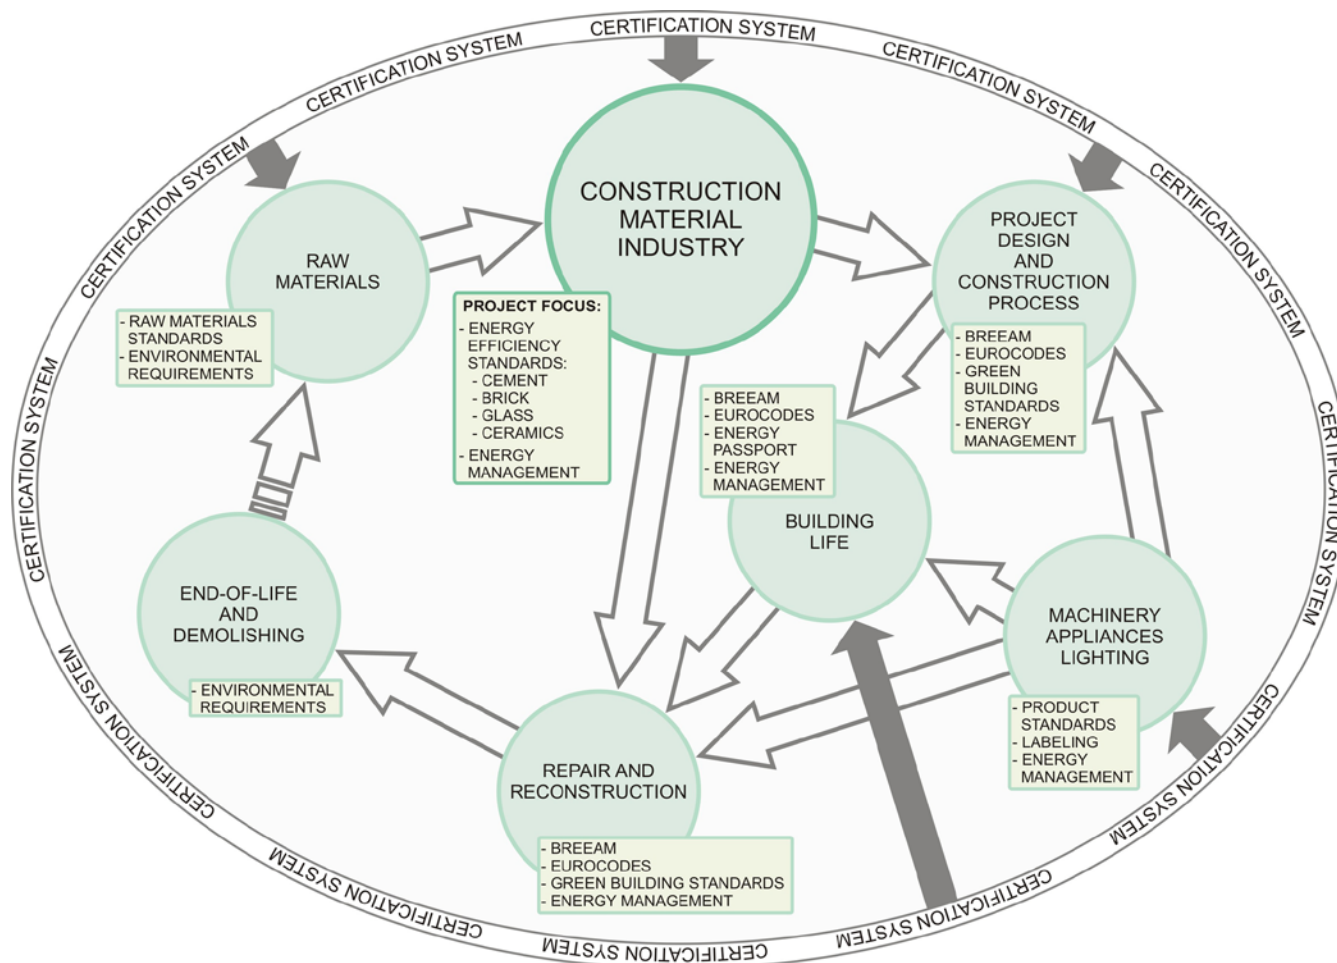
CERTIFICATION SYSTEM

CERTIFICATION SYSTEM

CERTIFICATION SYSTEM

CERTIFICATION SYSTEM

CERTIFICATION SYSTEM

CERTIFICATION SYSTEM

CERTIFICATION SYSTEM

CERTIFICATION SYSTEM

CERTIFICATION SYSTEM

CERTIFICATION SYSTEM

CERTIFICATION SYSTEM

CERTIFICATION SYSTEM

CONSTRUCTION MATERIAL INDUSTRY

RAW MATERIALS

- RAW MATERIALS STANDARDS
- ENVIRONMENTAL REQUIREMENTS

PROJECT FOCUS:
- ENERGY EFFICIENCY STANDARDS:
- CEMENT
- BRICK
- GLASS
- CERAMICS
- ENERGY MANAGEMENT

PROJECT DESIGN AND CONSTRUCTION PROCESS

- BREEAM
- EUROCODES
- GREEN BUILDING STANDARDS
- ENERGY MANAGEMENT

- BREEAM
- EUROCODES
- ENERGY PASSPORT
- ENERGY MANAGEMENT

BUILDING LIFE

END-OF-LIFE AND DEMOLISHING

- ENVIRONMENTAL REQUIREMENTS

MACHINERY APPLIANCES LIGHTING

- PRODUCT STANDARDS
- LABELING
- ENERGY MANAGEMENT

REPAIR AND RECONSTRUCTION

- BREEAM
- EUROCODES
- GREEN BUILDING STANDARDS
- ENERGY MANAGEMENT